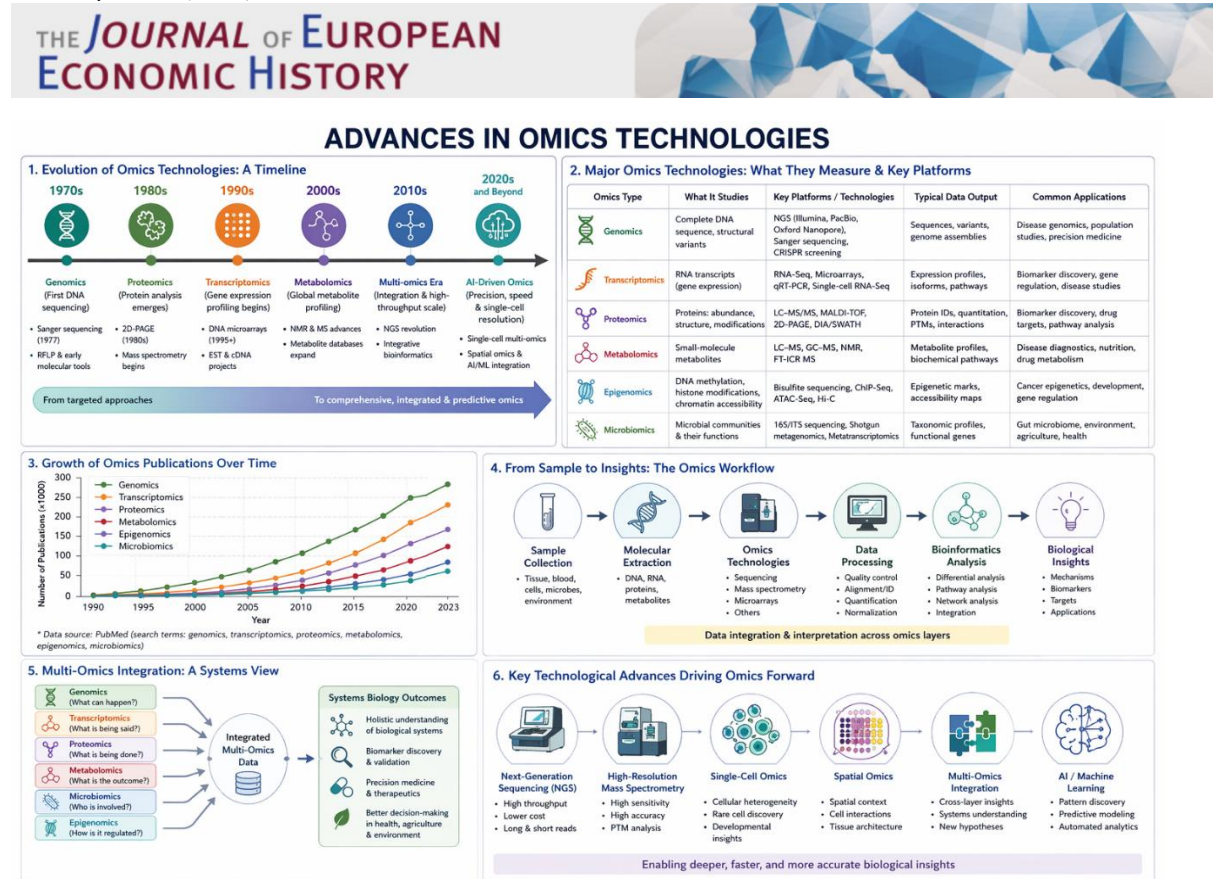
THE JOURNAL OF EUROPEAN ECONOMIC HISTORY

ADVANCES IN OMICS TECHNOLOGIES

1. Evolution of Omics Technologies: A Timeline

1970s
Genomics
(First DNA sequencing)
• Sanger sequencing (1977)
• RFLP & early molecular tools

1980s
Proteomics
(Protein analysis emerges)
• 2D-PAGE (1980s)
• Mass spectrometry begins

1990s
Transcriptomics
(Gene expression profiling begins)
• DNA microarrays (1995+)
• EST & cDNA projects

2000s
Metabolomics
(Global metabolite profiling)
• NMR & MS advances
• Metabolite databases expand

2010s
Multi-omics Era
(Integration & high-throughput scale)
• NGS revolution
• Integrative bioinformatics

2020s and Beyond
AI-Driven Omics
(Precision, speed & single-cell resolution)
• Single-cell multi-omics
• Spatial omics & AI/ML integration

From targeted approaches
To comprehensive, integrated & predictive omics

2. Major Omics Technologies: What They Measure & Key Platforms

| Omics Type | What It Studies | Key Platforms / Technologies | Typical Data Output | Common Applications |
|---|---|---|---|---|
| Genomics | Complete DNA sequence, structural variants | NGS (Illumina, PacBio, Oxford Nanopore), Sanger sequencing, CRISPR screening | Sequences, variants, genome assemblies | Disease genomics, population studies, precision medicine |
| Transcriptomics | RNA transcripts (gene expression) | RNA-Seq, Microarrays, qRT-PCR, Single-cell RNA-Seq | Expression profiles, isoforms, pathways | Biomarker discovery, gene regulation, disease studies |
| Proteomics | Proteins: abundance, structure, modifications | LC-MS/MS, MALDI-TOF, 2D-PAGE, DIA/SWATH | Protein IDs, quantitation, PTMs, interactions | Biomarker discovery, drug targets, pathway analysis |
| Metabolomics | Small-molecule metabolites | LC-MS, GC-MS, NMR, FT-ICR MS | Metabolite profiles, biochemical pathways | Disease diagnostics, nutrition, drug metabolism |
| Epigenomics | DNA methylation, histone modifications, chromatin accessibility | Bisulfite sequencing, ChIP-Seq, ATAC-Seq, Hi-C | Epigenetic marks, accessibility maps | Cancer epigenetics, development, gene regulation |
| Microbiomics | Microbial communities & their functions | 16S/ITS sequencing, Shotgun metagenomics, Metatranscriptomics | Taxonomic profiles, functional genes | Gut microbiome, environment, agriculture, health |

3. Growth of Omics Publications Over Time

Genomics
Transcriptomics
Proteomics
Metabolomics
Epigenomics
Microbiomics

Number of Publications (×1000)
0 25 50 75 100 125 150 175 200 250 300
1990 1995 2000 2005 2010 2015 2020 2023
Year

* Data source: PubMed (search terms: genomics, transcriptomics, proteomics, metabolomics, epigenomics, microbiomics)

4. From Sample to Insights: The Omics Workflow

Sample Collection
• Tissue, blood, cells, microbes, environment

Molecular Extraction
• DNA, RNA, proteins, metabolites

Omics Technologies
• Sequencing
• Mass spectrometry
• Microarrays
• Others

Data Processing
• Quality control
• Alignment/ID
• Quantification
• Normalization

Bioinformatics Analysis
• Differential analysis
• Pathway analysis
• Network analysis
• Integration

Biological Insights
• Mechanisms
• Biomarkers
• Targets
• Applications

Data integration & interpretation across omics layers

5. Multi-Omics Integration: A Systems View

Genomics (What can happen?)
Transcriptomics (What is being said?)
Proteomics (What is being done?)
Metabolomics (What is the outcome?)
Microbiomics (Who is involved?)
Epigenomics (How is it regulated?)

Integrated Multi-Omics Data

Systems Biology Outcomes
Holistic understanding of biological systems
Biomarker discovery & validation
Precision medicine & therapeutics
Better decision-making in health, agriculture & environment

6. Key Technological Advances Driving Omics Forward

Next-Generation Sequencing (NGS)
• High throughput
• Lower cost
• Long & short reads

High-Resolution Mass Spectrometry
• High sensitivity
• High accuracy
• PTM analysis

Single-Cell Omics
• Cellular heterogeneity
• Rare cell discovery
• Developmental insights

Spatial Omics
• Spatial context
• Cell interactions
• Tissue architecture

Multi-Omics Integration
• Cross-layer insights
• Systems understanding
• New hypotheses

AI / Machine Learning
• Pattern discovery
• Predictive modeling
• Automated analytics

Enabling deeper, faster, and more accurate biological insights